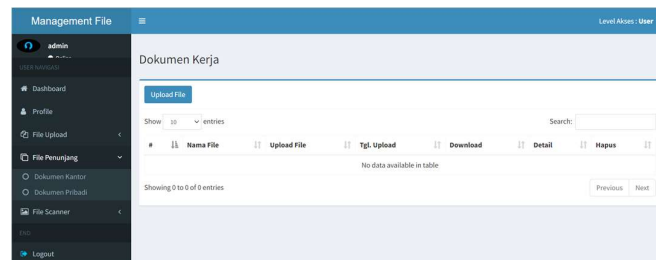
Management File

Level Akses : User

admin

Online

USER NAVIGASI

Dashboard

Profile

File Upload

File Penunjang

Dokumen Kantor

Dokumen Pribadi

File Scanner

END

Logout

Dokumen Kerja

Upload File

Show 10 entries

Search:

| # | Nama File | Upload File | Tgl. Upload | Download | Detail | Hapus |
|---|---|---|---|---|---|---|
| No data available in table | | | | | | |

Showing 0 to 0 of 0 entries

Previous Next